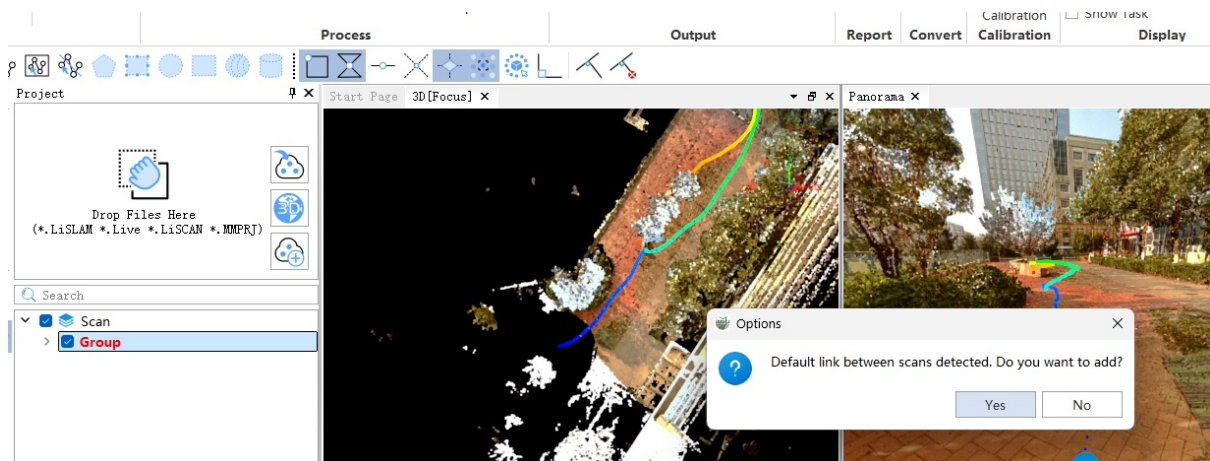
Calibration
Show Task
Process
Output
Report
Convert
Calibration
Display
Project
Drop Files Here
(*.LiSLAM *.Live *.LiSCAN *.MMPRJ)
Search
Scan
Group
Start Page
3D[Focus]
Panorama
Options
Default link between scans detected. Do you want to add?
Yes
No